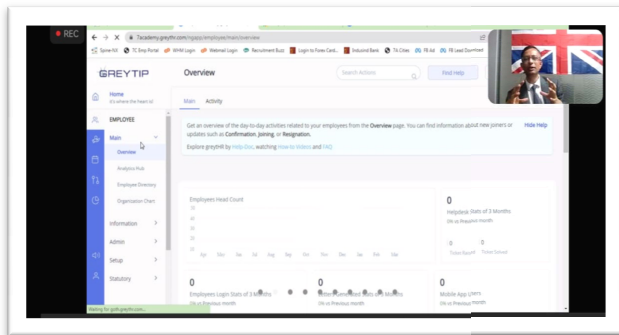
REC

7academy.greythr.com/ngapp/employee/main/overview

Spine-hr
TC Emp Portal
WHM Login
Webmail Login
Recruitment Buzz
Login to Forex Card...
IndusInd Bank
TA Cities
FB Ad
FB Lead Download

GREYTIP

Overview

Search Actions

Find Help

Home
It's where the heart is!

EMPLOYEE

Main

Overview

Analytics Hub

Employee Directory

Organization Chart

Information

Admin

Setup

Statutory

Main
Activity

Get an overview of the day-to-day activities related to your employees from the Overview page. You can find information about new joiners or updates such as Confirmation, Joining, or Resignation.

Hide Help

Explore greytHR by Help Doc, watching How-to Videos and FAQ

Employees Head Count

Apr
May
Jun
Jul
Aug
Sep
Oct
Nov
Dec
Jan
Feb
Mar

0
Helpdesk Stats of 3 Months
0% vs Previous month

0
Tickets Raised

0
Tickets Solved

0
Employees Login Stats of 3 Months
0% vs Previous month

0
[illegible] Generated Stats of 3 Months
0% vs Previous month

0
Mobile App Users
0% vs Previous month

Waiting for gulb.greythr.com...